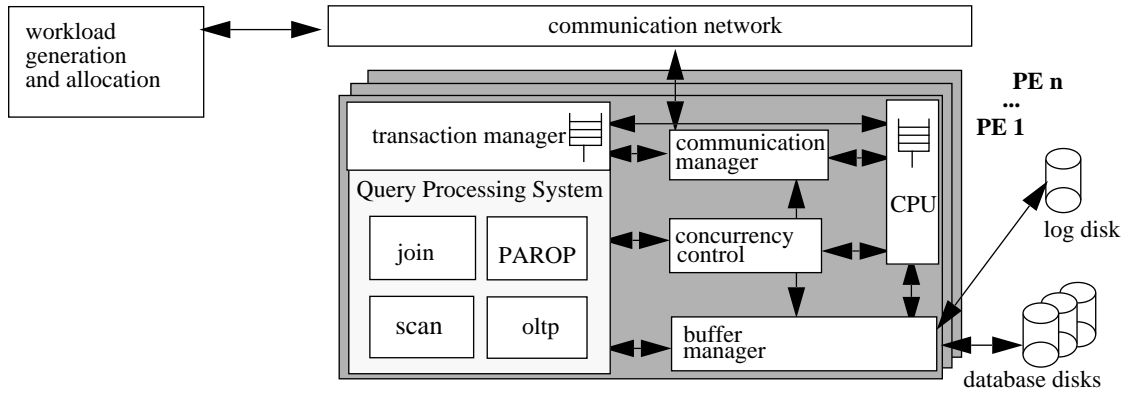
workload generation and allocation

communication network

PE n
...
PE 1

transaction manager

communication manager

CPU

Query Processing System

join

PAROP

scan

oltp

concurrency control

buffer manager

log disk

database disks